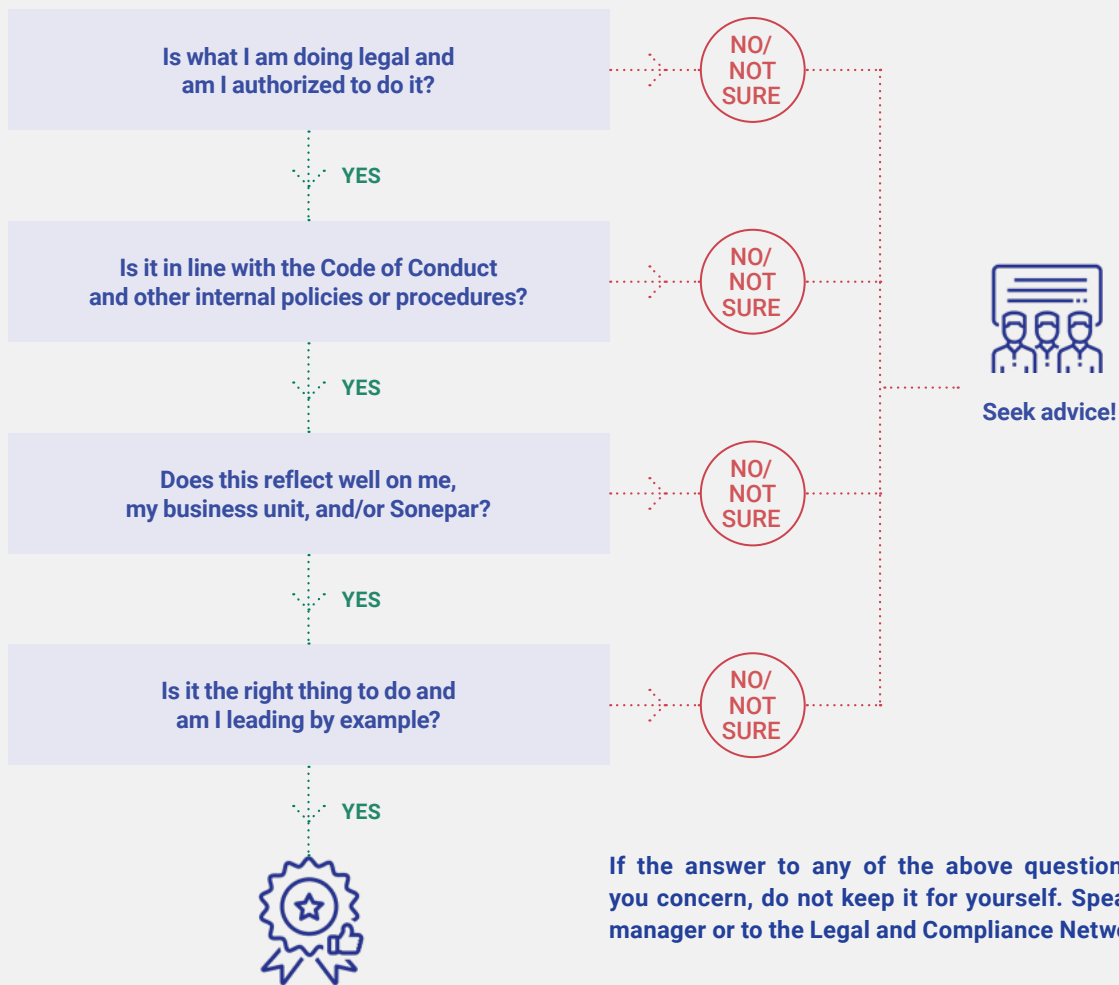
Is what I am doing legal and am I authorized to do it?

NO/ NOT SURE

YES

Is it in line with the Code of Conduct and other internal policies or procedures?

NO/ NOT SURE

YES

Does this reflect well on me, my business unit, and/or Sonepar?

NO/ NOT SURE

YES

Is it the right thing to do and am I leading by example?

NO/ NOT SURE

YES

Seek advice!

If the answer to any of the above question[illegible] you concern, do not keep it for yourself. Spea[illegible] manager or to the Legal and Compliance Netw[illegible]